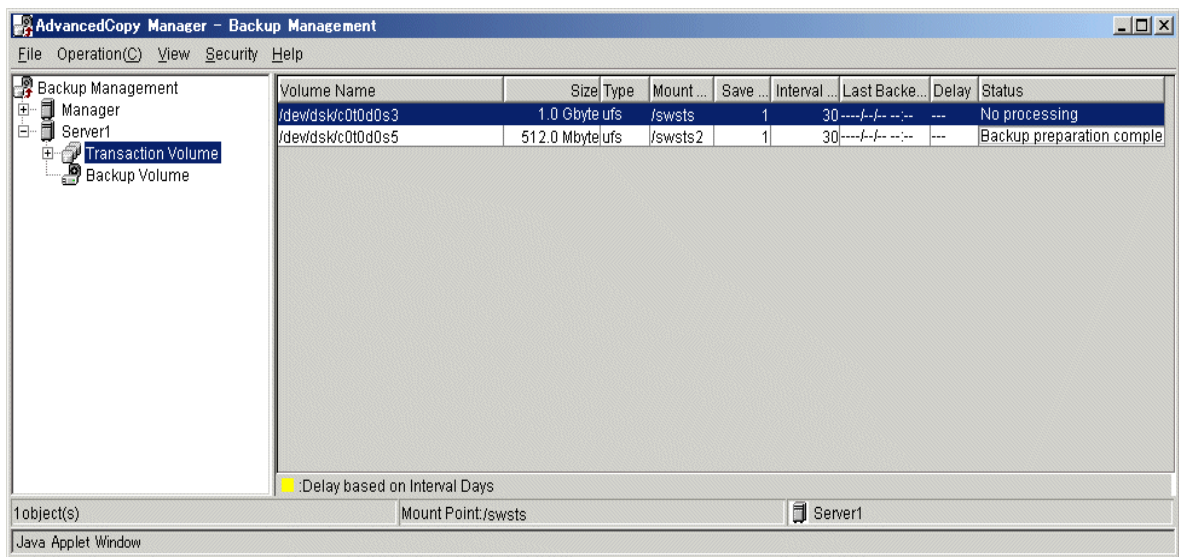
AdvancedCopy Manager - Backup Management

File Operation(C) View Security Help

Backup Management
Manager
Server1
Transaction Volume
Backup Volume

| Volume Name | Size | Type | Mount ... | Save ... | Interval ... | Last Backe... | Delay | Status |
|---|---|---|---|---|---|---|---|---|
| /dev/dsk/c0t0d0s3 | 1.0 Gbyte | ufs | /swsts | 1 | 30 | ----/--/-- --:-- | --- | No processing |
| /dev/dsk/c0t0d0s5 | 512.0 Mbyte | ufs | /swsts2 | 1 | 30 | ----/--/-- --:-- | --- | Backup preparation comple |

:Delay based on Interval Days

1object(s)
Mount Point:/swsts
Server1

Java Applet Window